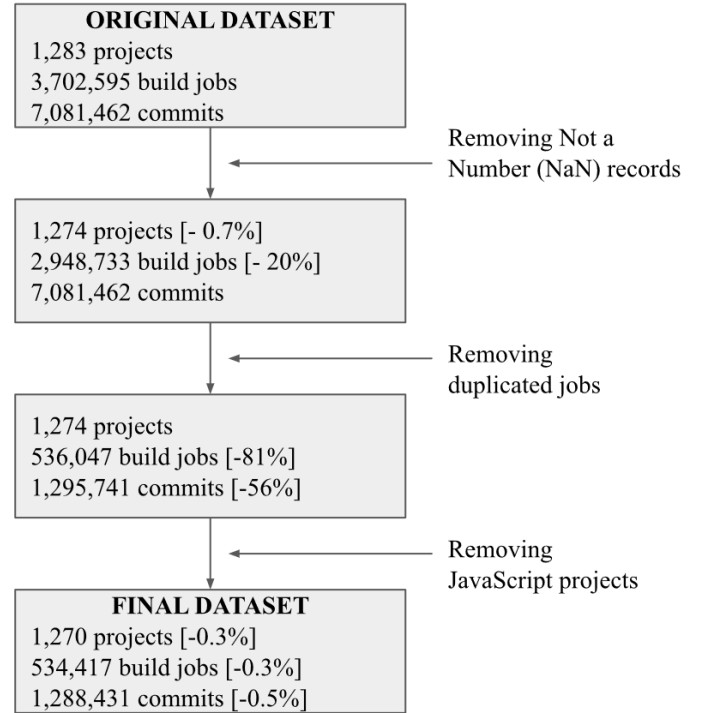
ORIGINAL DATASET
1,283 projects
3,702,595 build jobs
7,081,462 commits

Removing Not a Number (NaN) records

1,274 projects [- 0.7%]
2,948,733 build jobs [- 20%]
7,081,462 commits

Removing duplicated jobs

1,274 projects
536,047 build jobs [-81%]
1,295,741 commits [-56%]

Removing JavaScript projects

FINAL DATASET
1,270 projects [-0.3%]
534,417 build jobs [-0.3%]
1,288,431 commits [-0.5%]